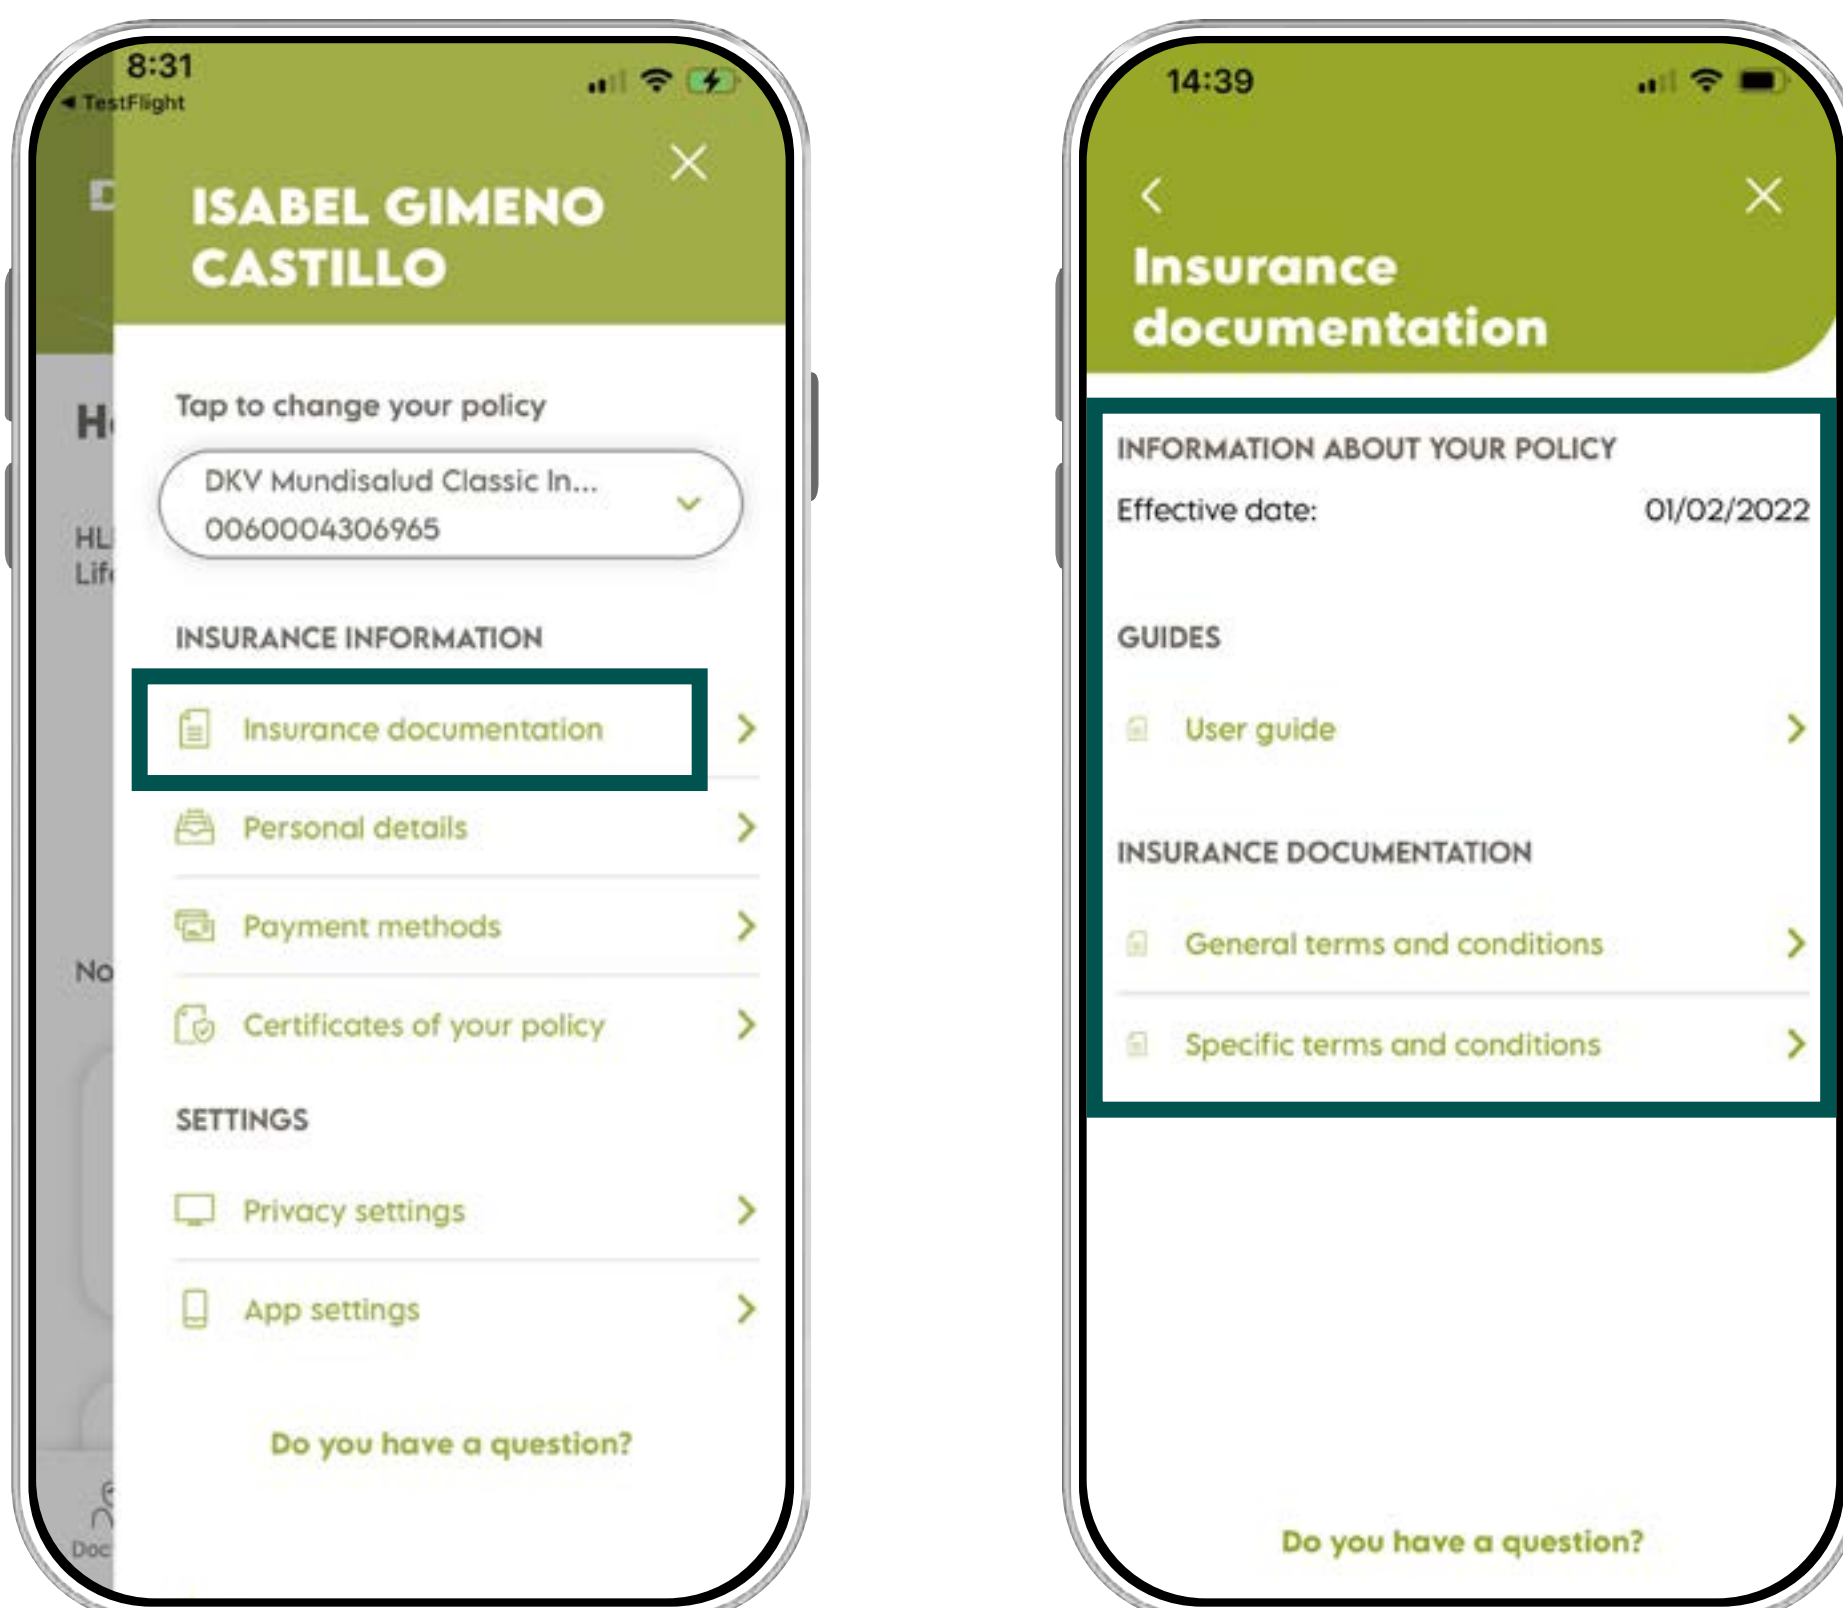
8:31
◂ TestFlight

ISABEL GIMENO CASTILLO

Tap to change your policy

DKV Mundisalud Classic In...
0060004306965

INSURANCE INFORMATION

Insurance documentation

Personal details

Payment methods

Certificates of your policy

SETTINGS

Privacy settings

App settings

Do you have a question?

14:39

Insurance documentation

INFORMATION ABOUT YOUR POLICY

Effective date: 01/02/2022

GUIDES

User guide

INSURANCE DOCUMENTATION

General terms and conditions

Specific terms and conditions

Do you have a question?